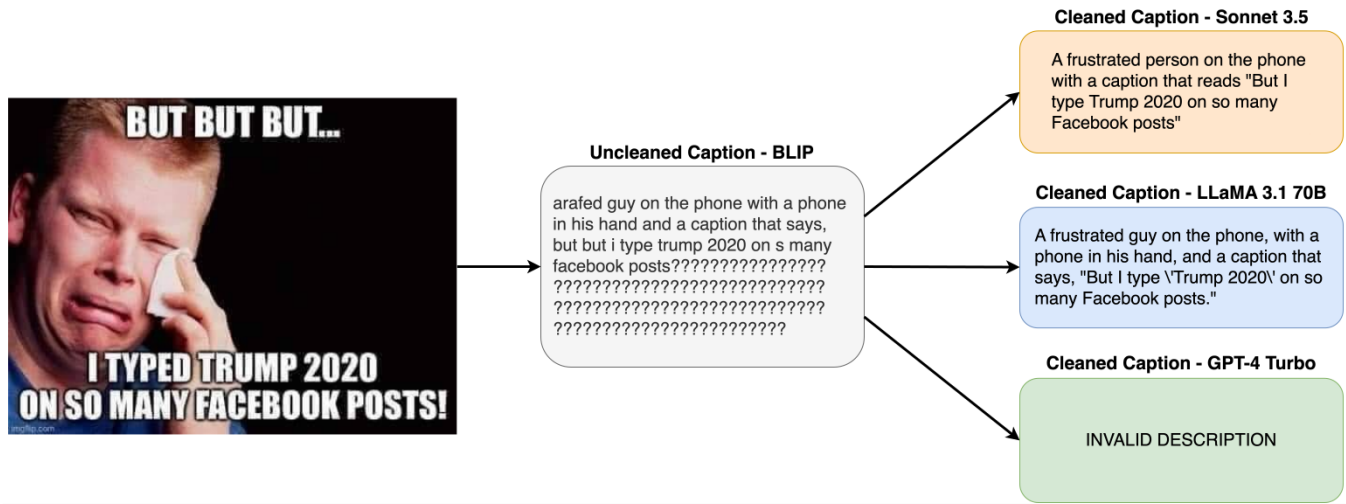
BUT BUT BUT...

I TYPED TRUMP 2020 ON SO MANY FACEBOOK POSTS!

imgflip.com

Uncleaned Caption - BLIP

arafed guy on the phone with a phone in his hand and a caption that says, but but i type trump 2020 on s many facebook posts????????????????????????????????????????????????????????????????????????????????????????????????

Cleaned Caption - Sonnet 3.5

A frustrated person on the phone with a caption that reads "But I type Trump 2020 on so many Facebook posts"

Cleaned Caption - LLaMA 3.1 70B

A frustrated guy on the phone, with a phone in his hand, and a caption that says, "But I type \'Trump 2020\' on so many Facebook posts."

Cleaned Caption - GPT-4 Turbo

INVALID DESCRIPTION